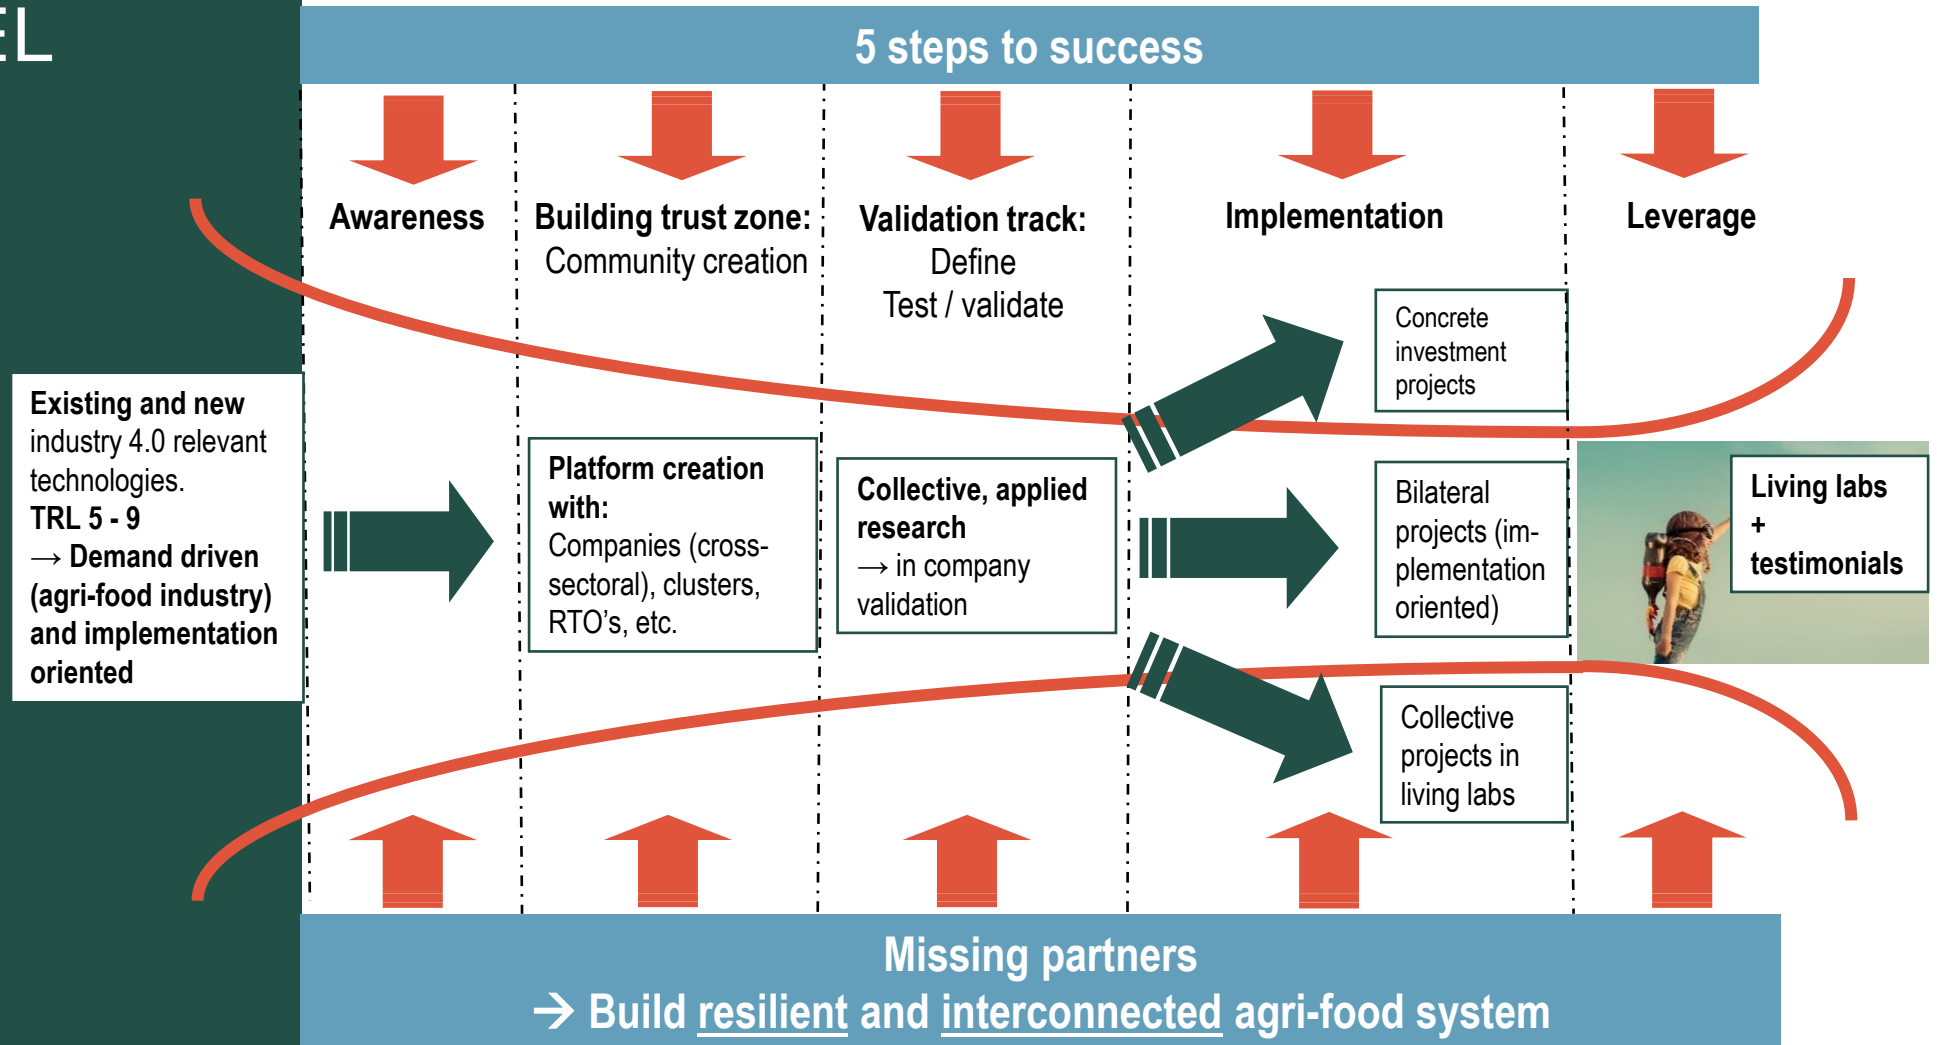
EL

5 steps to success

Awareness

Building trust zone: Community creation

Validation track: Define Test / validate

Implementation

Leverage

Existing and new industry 4.0 relevant technologies. TRL 5 - 9 → Demand driven (agri-food industry) and implementation oriented

Platform creation with: Companies (cross-sectoral), clusters, RTO's, etc.

Collective, applied research → in company validation

Concrete investment projects

Bilateral projects (implementation oriented)

Collective projects in living labs

Living labs + testimonials

Missing partners
→ Build resilient and interconnected agri-food system